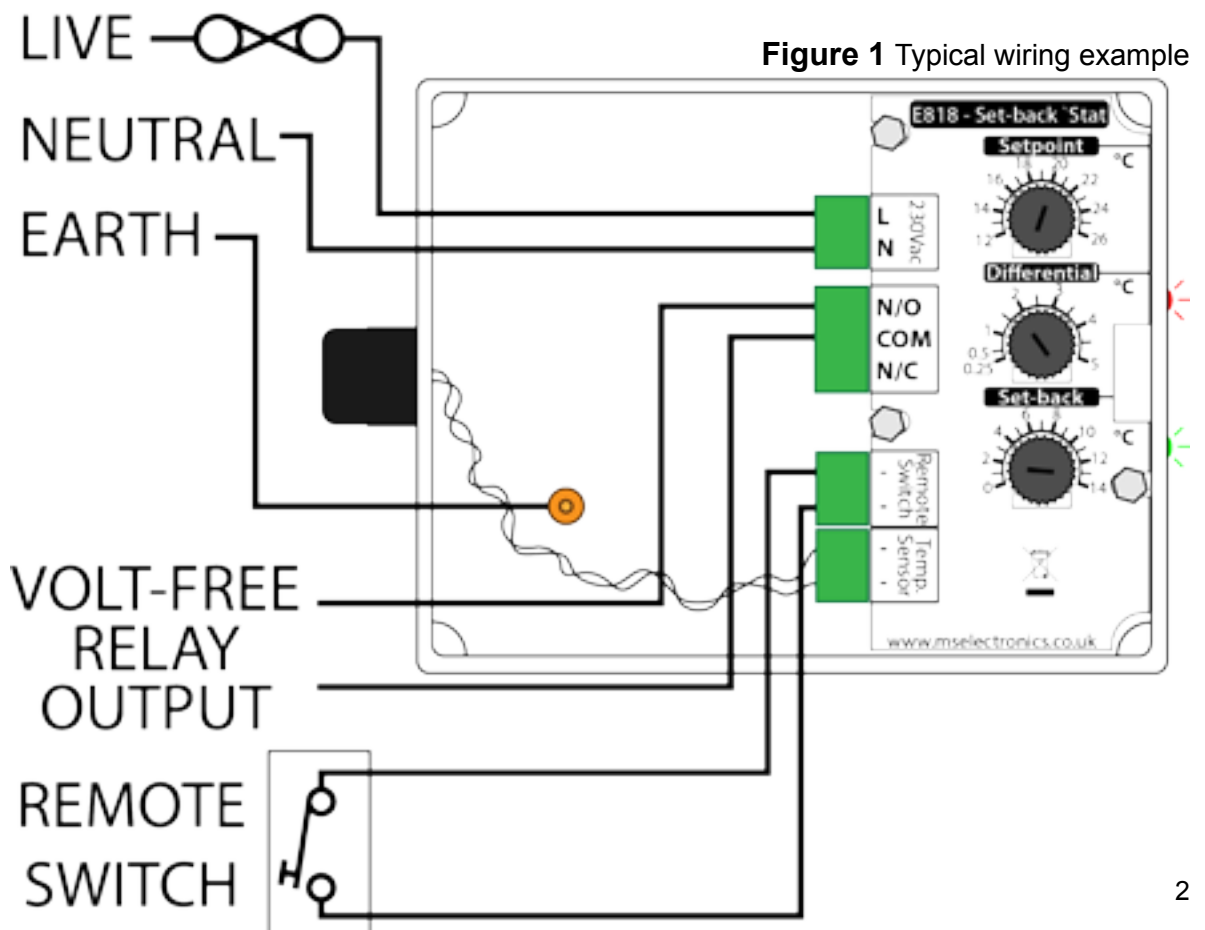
LIVE

Figure 1 Typical wiring example

NEUTRAL

EARTH

E818 - Set-back `Stat

Setpoint

°C

12 14 16 18 20 22 24 26

L
N

230Vac

Differential

°C

N/O
COM
N/C

0.25 0.5 1 2 3 4 5

Set-back

°C

0 2 4 6 8 10 12 14

Remote Switch
-
-

Temp. Sensor
-
-

VOLT-FREE
RELAY
OUTPUT

www.mselectronics.co.uk

REMOTE
SWITCH

2